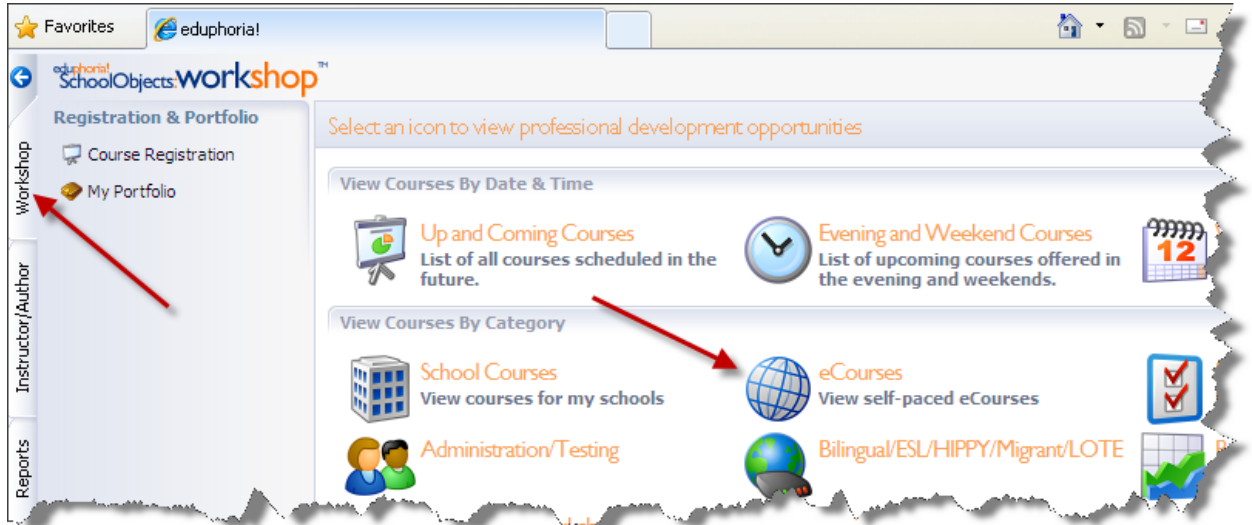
Favorites

eduphoria!

eduphoria! SchoolObjects: workshop™

Workshop

Instructor/Author

Reports

Registration & Portfolio

Course Registration

My Portfolio

Select an icon to view professional development opportunities

View Courses By Date & Time

Up and Coming Courses
List of all courses scheduled in the future.

Evening and Weekend Courses
List of upcoming courses offered in the evening and weekends.

12

View Courses By Category

School Courses
View courses for my schools

eCourses
View self-paced eCourses

Administration/Testing

Bilingual/ESL/HIPPY/Migrant/LOTE